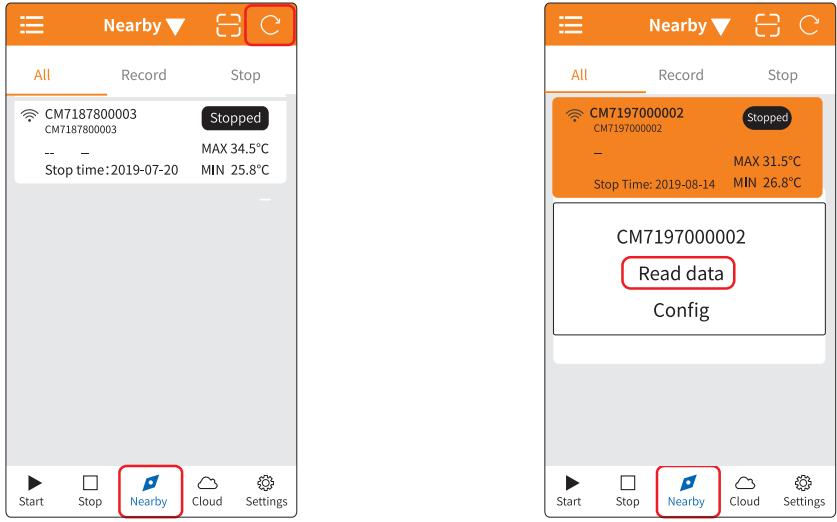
Nearby

All Record Stop

CM7187800003
CM7187800003
Stopped

-- –
MAX 34.5°C
Stop time:2019-07-20
MIN 25.8°C

Start Stop Nearby Cloud Settings

Nearby

All Record Stop

CM7197000002
CM7197000002
Stopped

–
MAX 31.5°C
Stop Time: 2019-08-14
MIN 26.8°C

CM7197000002

Read data

Config

Start Stop Nearby Cloud Settings